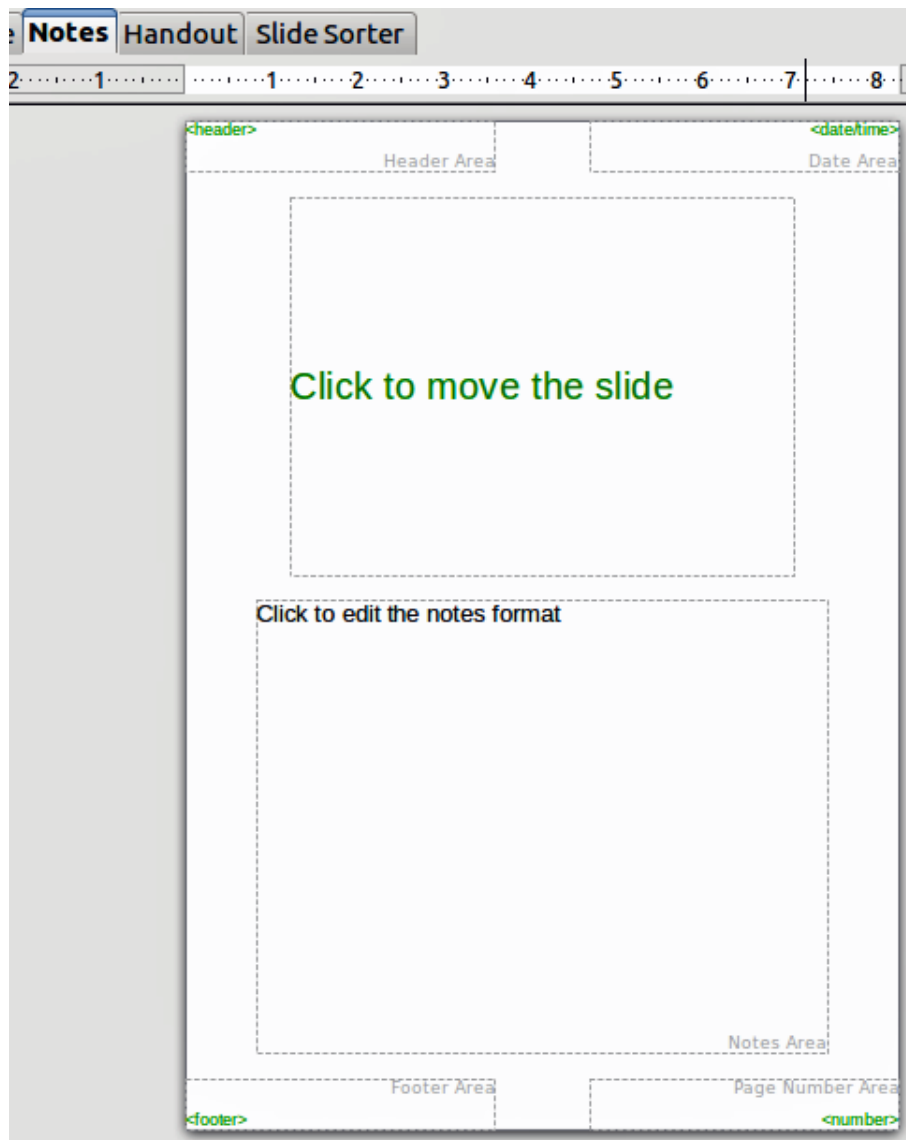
e Notes Handout Slide Sorter

2 1 1 2 3 4 5 6 7 8

<header>

Header Area

<date/time>

Date Area

Click to move the slide

Click to edit the notes format

Notes Area

Footer Area

<footer>

Page Number Area

<number>